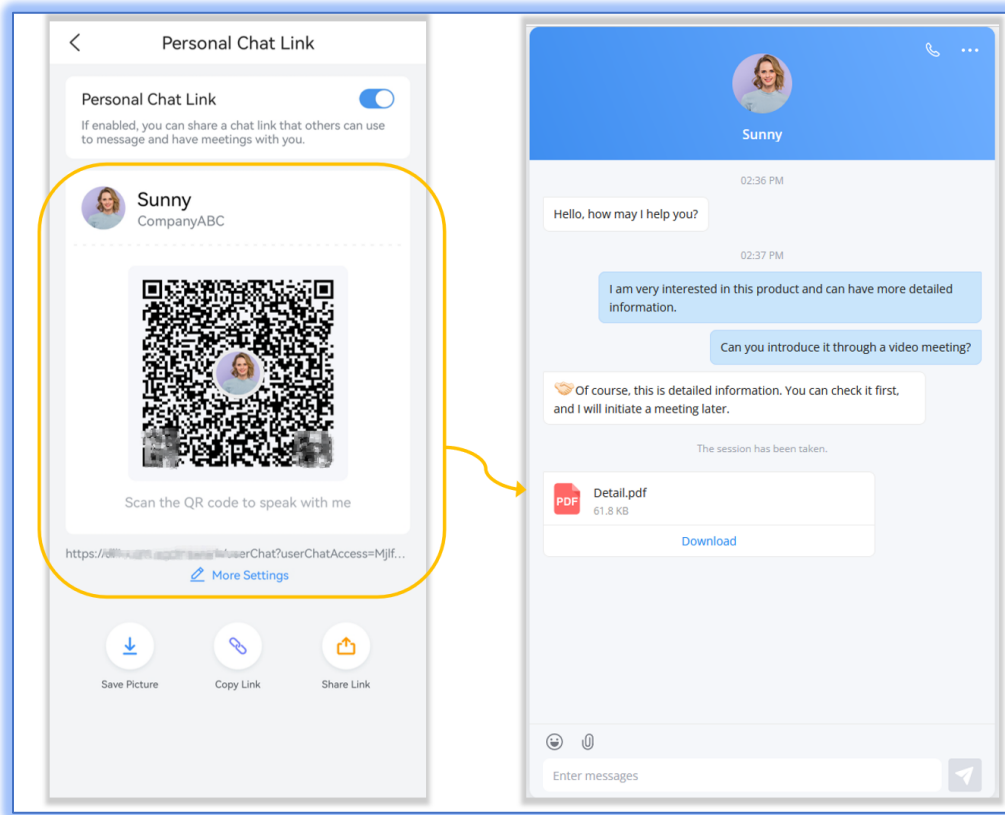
Personal Chat Link

Personal Chat Link

If enabled, you can share a chat link that others can use to message and have meetings with you.

Sunny
CompanyABC

Scan the QR code to speak with me

https://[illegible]userChat?userChatAccess=Mjlf...

More Settings

Save Picture

Copy Link

Share Link

Sunny

02:36 PM

Hello, how may I help you?

02:37 PM

I am very interested in this product and can have more detailed information.

Can you introduce it through a video meeting?

Of course, this is detailed information. You can check it first, and I will initiate a meeting later.

The session has been taken.

PDF

Detail.pdf
61.8 KB

Download

Enter messages